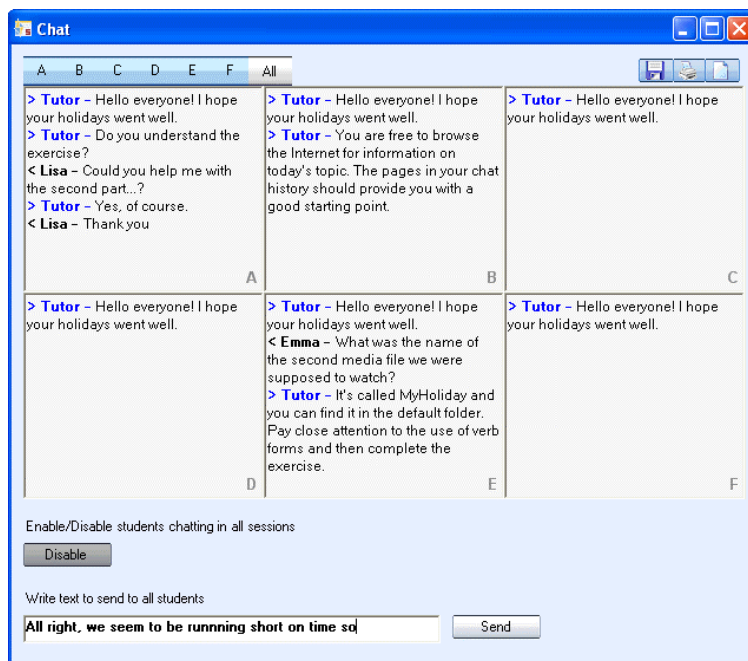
Chat

A B C D E F All

> Tutor – Hello everyone! I hope your holidays went well.
> Tutor – Do you understand the exercise?
< Lisa – Could you help me with the second part...?
> Tutor – Yes, of course.
< Lisa – Thank you

A

> Tutor – Hello everyone! I hope your holidays went well.
> Tutor – You are free to browse the Internet for information on today's topic. The pages in your chat history should provide you with a good starting point.

B

> Tutor – Hello everyone! I hope your holidays went well.

C

> Tutor – Hello everyone! I hope your holidays went well.

D

> Tutor – Hello everyone! I hope your holidays went well.
< Emma – What was the name of the second media file we were supposed to watch?
> Tutor – It's called MyHoliday and you can find it in the default folder. Pay close attention to the use of verb forms and then complete the exercise.

E

> Tutor – Hello everyone! I hope your holidays went well.

F

Enable/Disable students chatting in all sessions

Disable

Write text to send to all students

All right, we seem to be runnning short on time so

Send